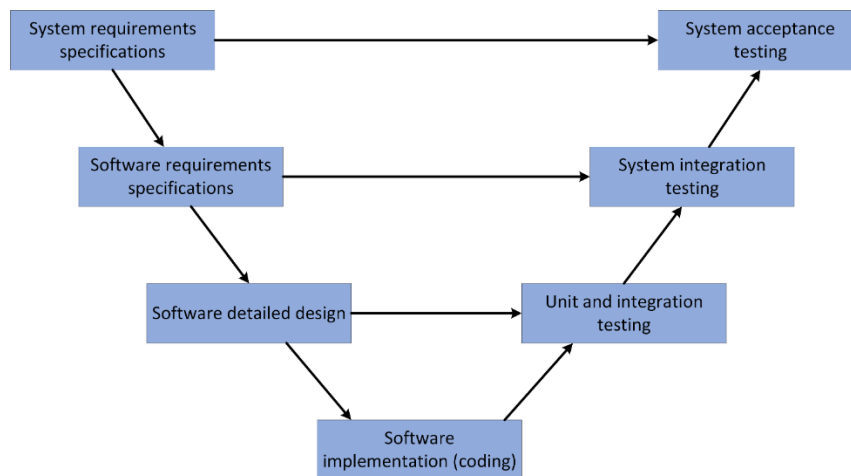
System requirements specifications

System acceptance testing

Software requirements specifications

System integration testing

Software detailed design

Unit and integration testing

Software implementation (coding)